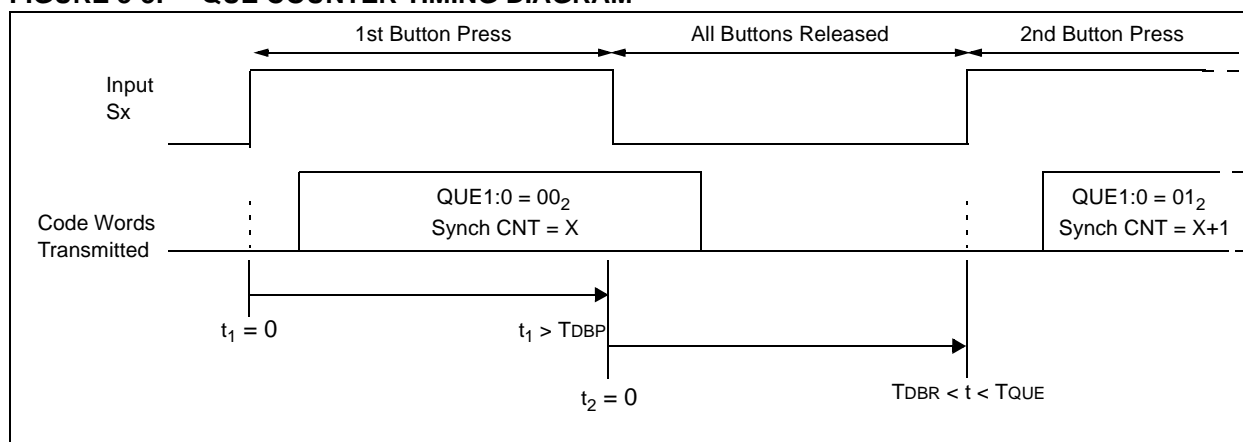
FIGURE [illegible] QUE COUNTER TIMING DIAGRAM

1st Button Press

All Buttons Released

2nd Button Press

Input Sx

Code Words Transmitted

QUE1:0 = $00_2$
Synch CNT = X

QUE1:0 = $01_2$
Synch CNT = X+1

$t_1 = 0$

$t_1$ > TDBP

$t_2 = 0$

TDBR < t < TQUE